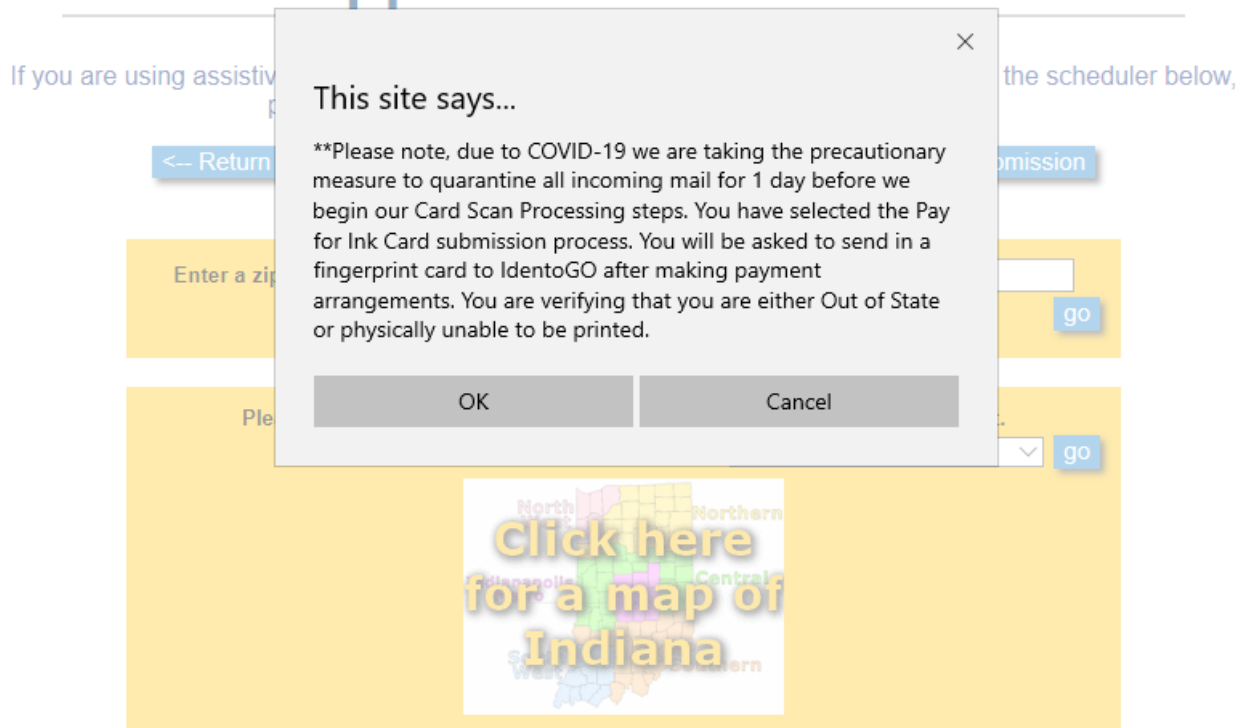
If you are using assistiv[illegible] the scheduler below, p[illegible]

<-- Return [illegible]omission

Enter a zi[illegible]

go

Ple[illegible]

go

×

This site says...

**Please note, due to COVID-19 we are taking the precautionary measure to quarantine all incoming mail for 1 day before we begin our Card Scan Processing steps. You have selected the Pay for Ink Card submission process. You will be asked to send in a fingerprint card to IdentoGO after making payment arrangements. You are verifying that you are either Out of State or physically unable to be printed.

OK

Cancel

North
Northern
Indianapolis
Central
West
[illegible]ern

Click here for a map of Indiana